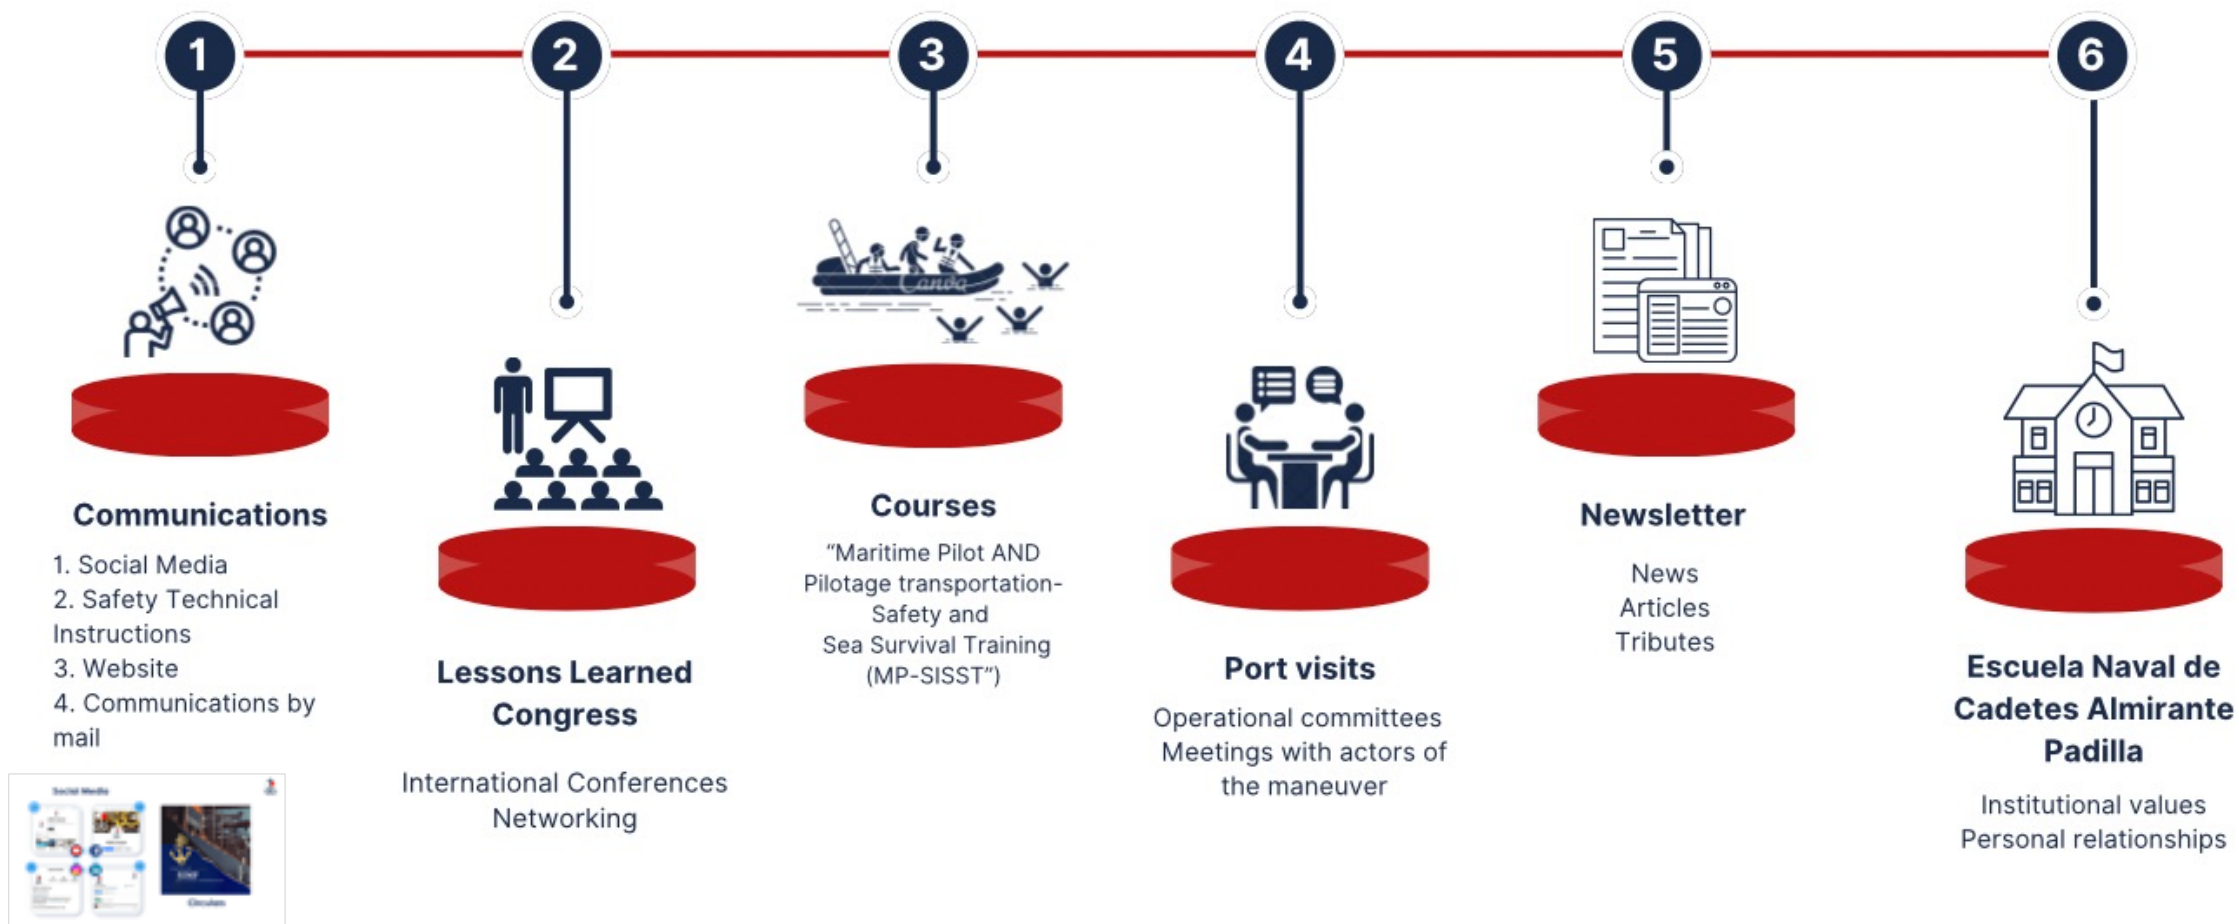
1
2
3
4
5
6

Communications

1. Social Media
2. Safety Technical Instructions
3. Website
4. Communications by mail

Social Media

Circulars

Lessons Learned Congress

International Conferences
Networking

Canva

Courses

"Maritime Pilot AND Pilotage transportation- Safety and Sea Survival Training (MP-SISST")

Port visits

Operational committees
Meetings with actors of the maneuver

Newsletter

News
Articles
Tributes

Escuela Naval de Cadetes Almirante Padilla

Institutional values
Personal relationships